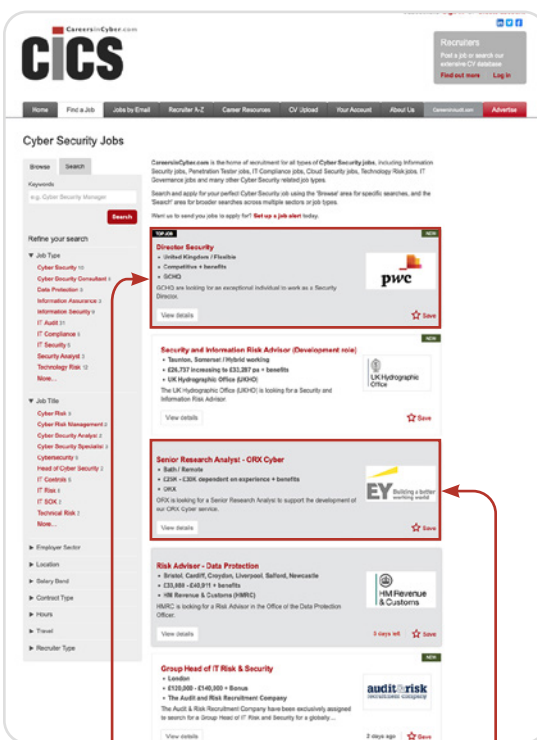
CareersinCyber.com
CiCS

Recruiters
Post a job or search our extensive CV database
Find out more Log in

Home | Find a Job | Jobs by Email | Recruiter A-Z | Career Resources | CV Upload | Your Account | About Us | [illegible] | Advertise

Cyber Security Jobs

Browse Search
Keywords
e.g. Cyber Security Manager
Search

Refine your search
Job Type
Cyber Security 10
Cyber Security Consultant 8
Data Protection 8
Information Assurance 8
Information Security 8
IT Audit 21
IT Compliance 6
IT Security 5
Security Analyst 3
Technology Risk 12
More...

Job Title
Cyber Risk 8
Cyber Risk Management 2
Cyber Security Analyst 2
Cyber Security Specialist 2
Cybersecurity 8
Head of Cyber Security 2
IT Controls 5
IT Risk 8
IT SOX 2
Technical Risk 2
More...

Employer Sector
Location
Salary Band
Contract Type
Hours
Travel
Recruiter Type

CareersinCyber.com is the home of recruitment for all types of Cyber Security jobs, including Information Security jobs, Penetration Tester jobs, IT Compliance jobs, Cloud Security jobs, Technology Risk jobs, IT Governance jobs and many other Cyber Security related job types.

Search and apply for your perfect Cyber Security job using the 'Browse' area for specific searches, and the 'Search' area for broader searches across multiple sectors or job types.

Want us to send you jobs to apply for? Set up a job alert today.

TOP JOB NEW
Director Security
United Kingdom / Flexible
Competitive + benefits
GCHQ
GCHQ are looking for an exceptional individual to work as a Security Director.
View details Save
pwc

NEW
Security and Information Risk Advisor (Development role)
Taunton, Somerset / Hybrid working
£26,737 increasing to £33,287 pa + benefits
UK Hydrographic Office (UKHO)
The UK Hydrographic Office (UKHO) is looking for a Security and Information Risk Advisor.
View details Save
UK Hydrographic Office

Senior Research Analyst - CRX Cyber
Bath / Remote
£25K - £35K dependent on experience + benefits
CRX
CRX is looking for a Senior Research Analyst to support the development of our CRX Cyber service.
View details Save
EY Building a better working world

Risk Advisor - Data Protection
Bristol, Cardiff, Croydon, Liverpool, Salford, Newcastle
£33,000 - £40,911 + benefits
HM Revenue & Customs (HMRC)
HMRC is looking for a Risk Advisor in the Office of the Data Protection Officer.
View details 3 days left Save
HM Revenue & Customs

NEW
Group Head of IT Risk & Security
London
£120,000 - £140,000 + Bonus
The Audit and Risk Recruitment Company
The Audit & Risk Recruitment Company have been exclusively assigned to search for a Group Head of IT Risk and Security for a globally...
View details 2 days ago Save
audit&risk recruitment company